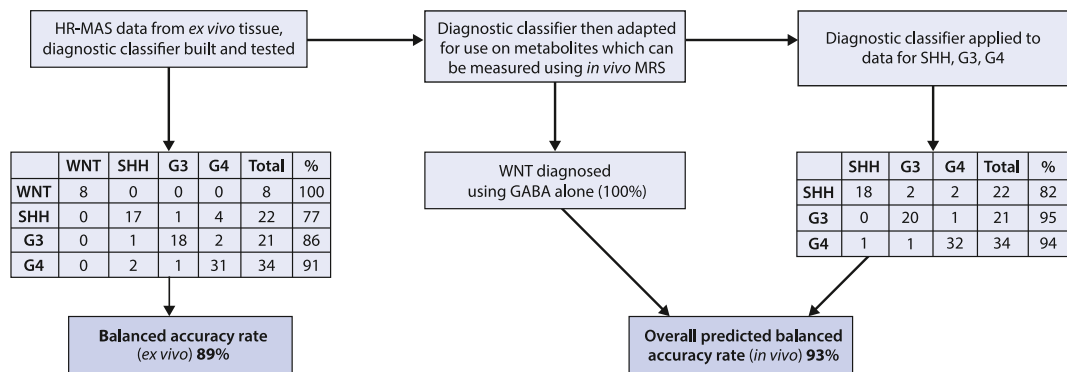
HR-MAS data from ex vivo tissue, diagnostic classifier built and tested

Diagnostic classifier then adapted for use on metabolites which can be measured using in vivo MRS

Diagnostic classifier applied to data for SHH, G3, G4

| | WNT | SHH | G3 | G4 | Total | % |
|---|---|---|---|---|---|---|
| WNT | 8 | 0 | 0 | 0 | 8 | 100 |
| SHH | 0 | 17 | 1 | 4 | 22 | 77 |
| G3 | 0 | 1 | 18 | 2 | 21 | 86 |
| G4 | 0 | 2 | 1 | 31 | 34 | 91 |

WNT diagnosed using GABA alone (100%)

| | SHH | G3 | G4 | Total | % |
|---|---|---|---|---|---|
| SHH | 18 | 2 | 2 | 22 | 82 |
| G3 | 0 | 20 | 1 | 21 | 95 |
| G4 | 1 | 1 | 32 | 34 | 94 |

Balanced accuracy rate (ex vivo) 89%

Overall predicted balanced accuracy rate (in vivo) 93%